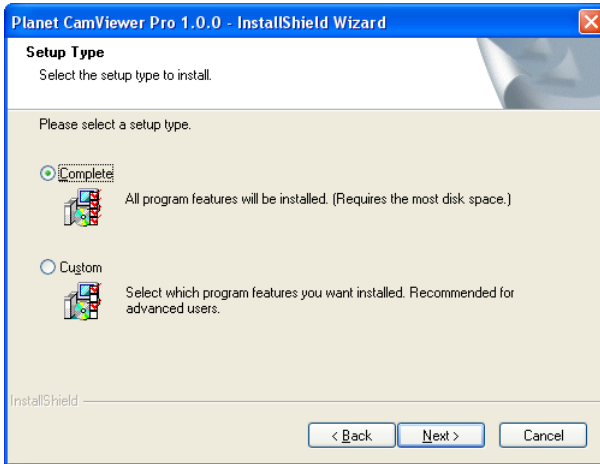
Planet CamViewer Pro 1.0.0 - InstallShield Wizard

Setup Type
Select the setup type to install.

Please select a setup type.

Complete
All program features will be installed. (Requires the most disk space.)

Custom
Select which program features you want installed. Recommended for advanced users.

InstallShield

< Back
Next >
Cancel